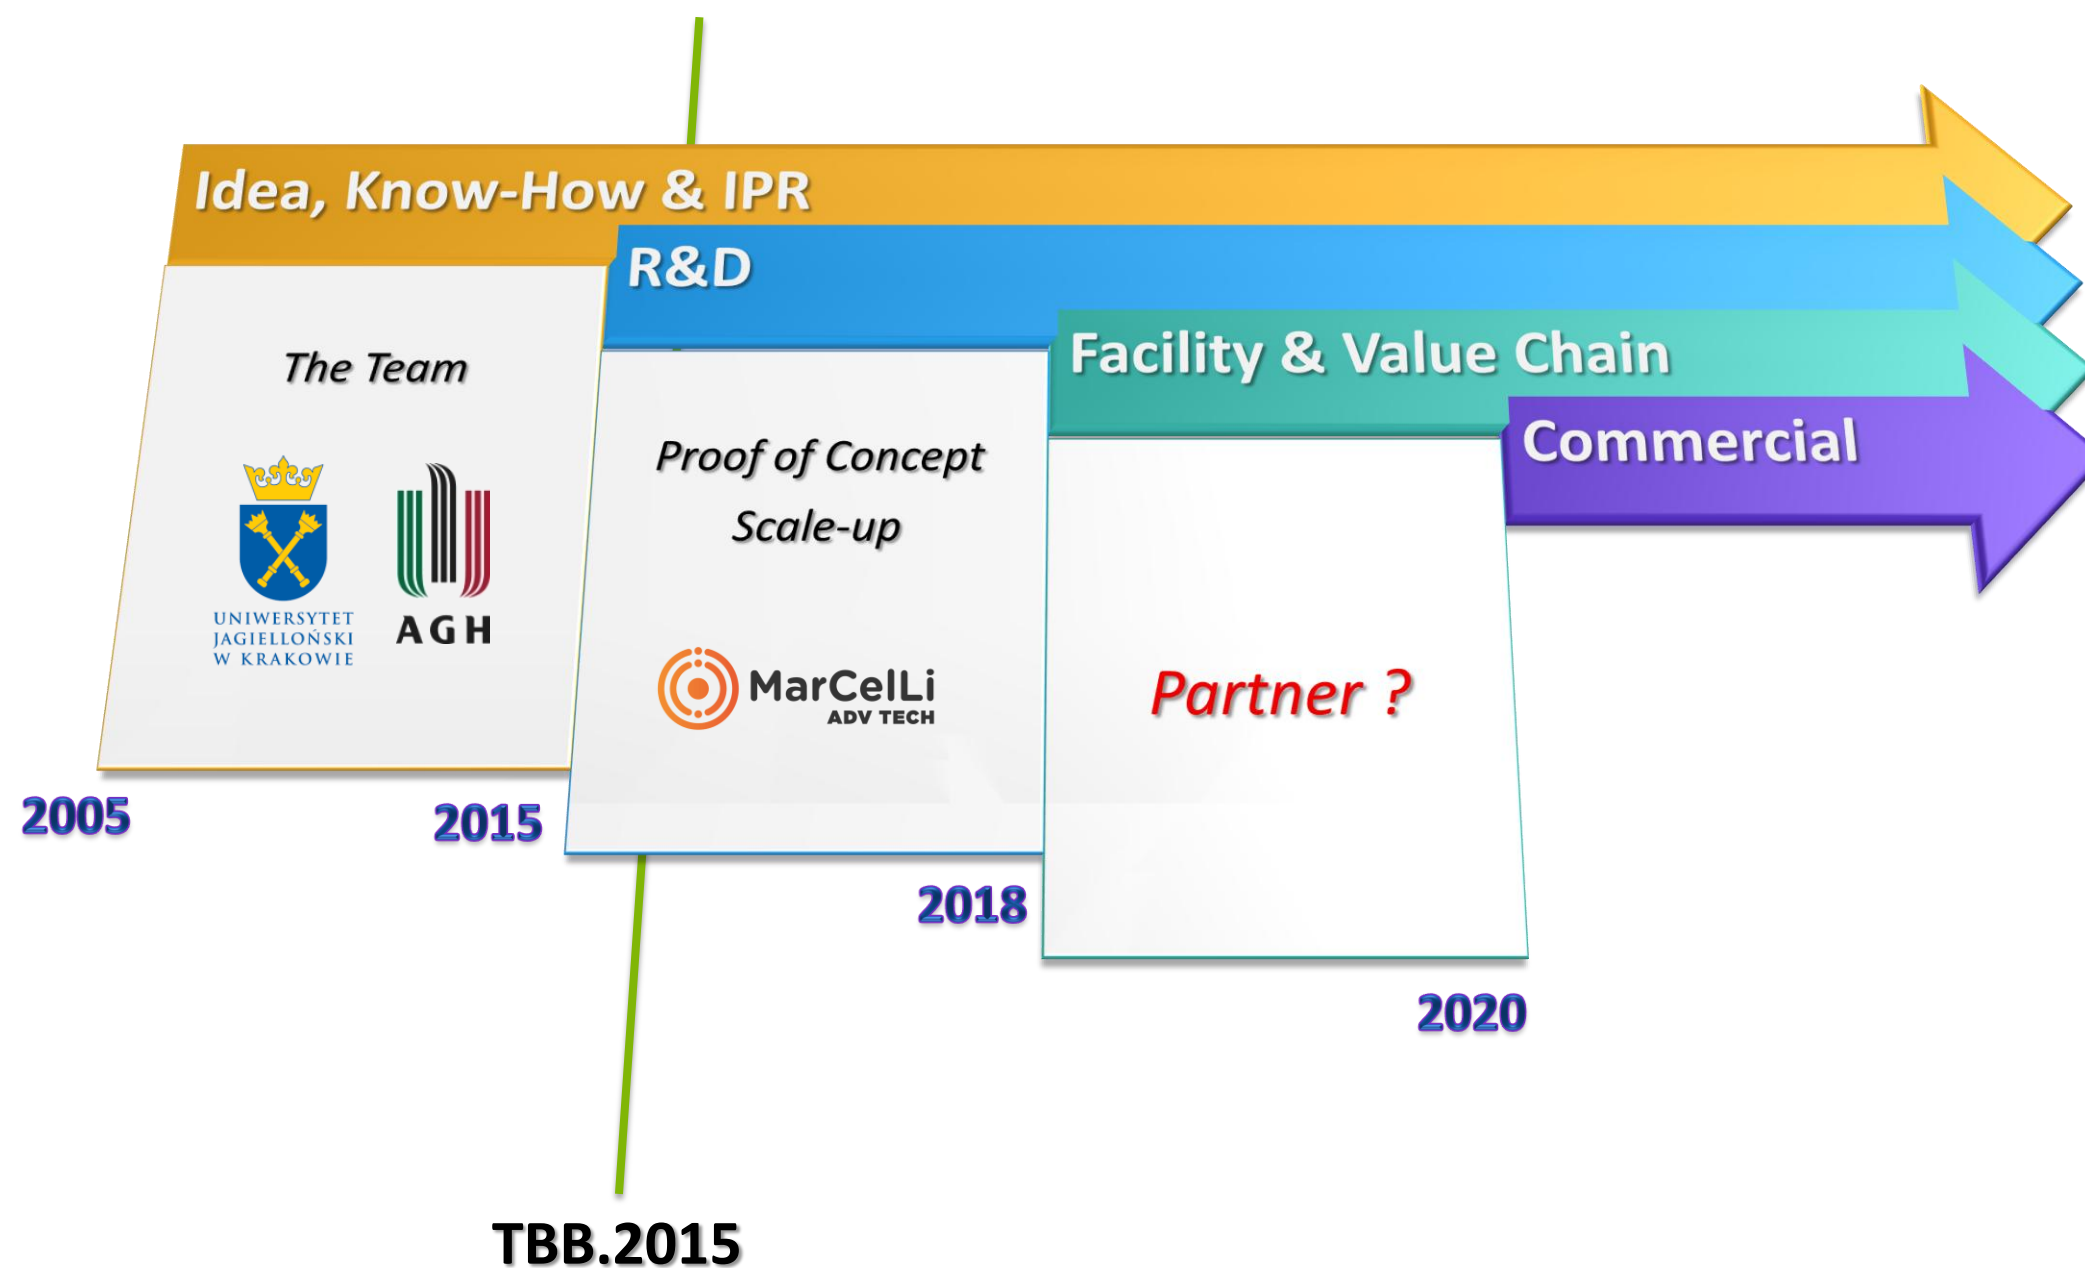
Idea, Know-How & IPR

R&D

Facility & Value Chain

Commercial

The Team

UNIWERSYTET JAGIELLOŃSKI W KRAKOWIE

AGH

Proof of Concept

Scale-up

MarCelLi ADV TECH

Partner ?

2005

2015

2018

2020

TBB.2015